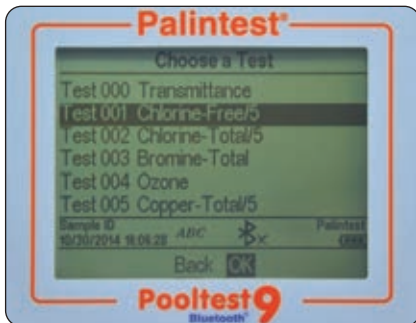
Palintest®

Choose a Test

Test 000 Transmittance
Test 001 Chlorine-Free/5
Test 002 Chlorine-Total/5
Test 003 Bromine-Total
Test 004 Ozone
Test 005 Copper-Total/5

Sample ID
10/20/2014 18:06:28 ABC
Palintest

Back OK

Pooltest 9
Bluetooth®